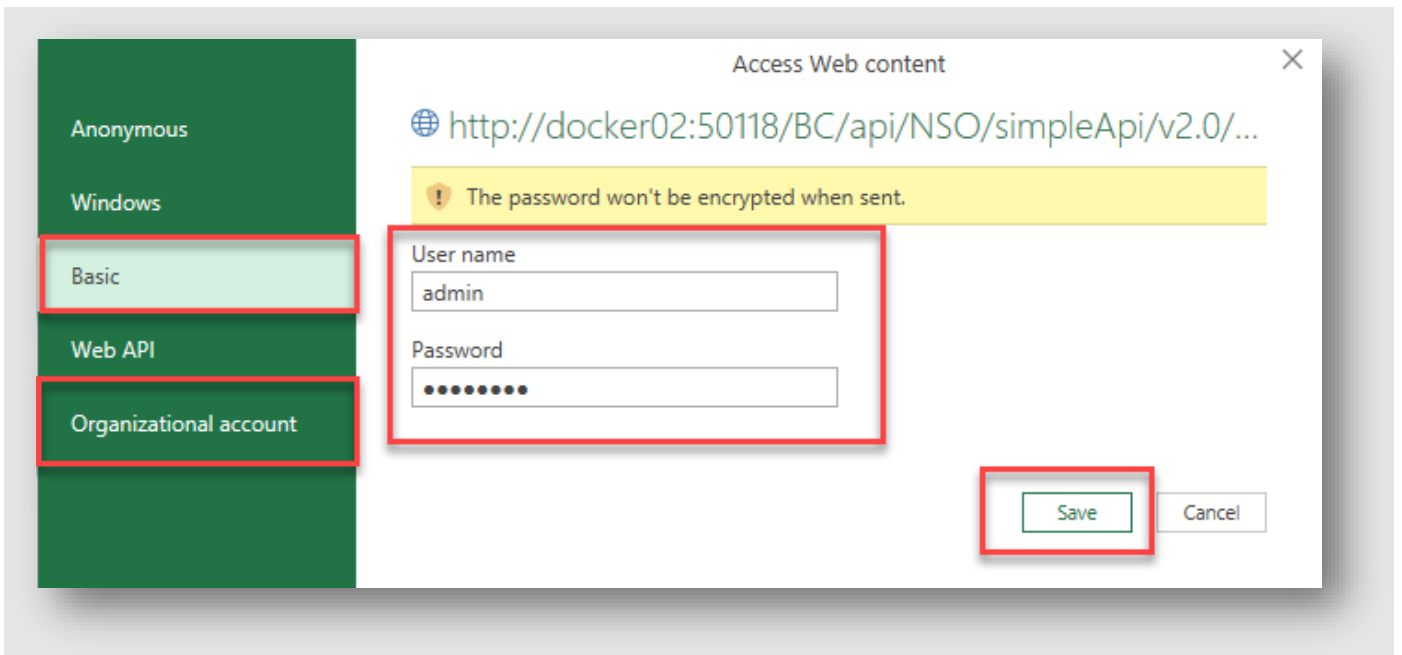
Anonymous

Windows

Basic

Web API

Organizational account

Access Web content

×

http://docker02:50118/BC/api/NSO/simpleApi/v2.0/...

The password won't be encrypted when sent.

User name

admin

Password

••••••••

Save

Cancel